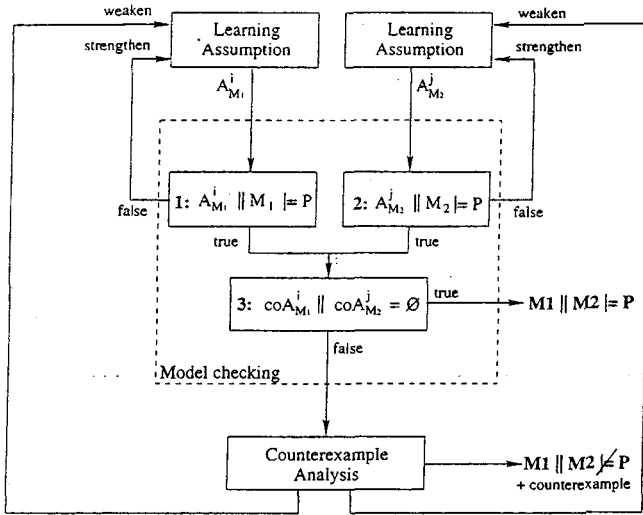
weaken

Learning Assumption

Learning Assumption

weaken

strengthen

strengthen

$A^i_{M_1}$

$A^j_{M_2}$

false

1: $A^i_{M_1} \parallel M_1 \models P$

2: $A^j_{M_2} \parallel M_2 \models P$

false

true

true

3: $coA^i_{M_1} \parallel coA^j_{M_2} = \emptyset$

true

$M1 \parallel M2 \models P$

false

Model checking

Counterexample Analysis

$M1 \parallel M2 \not\models P$

+ counterexample